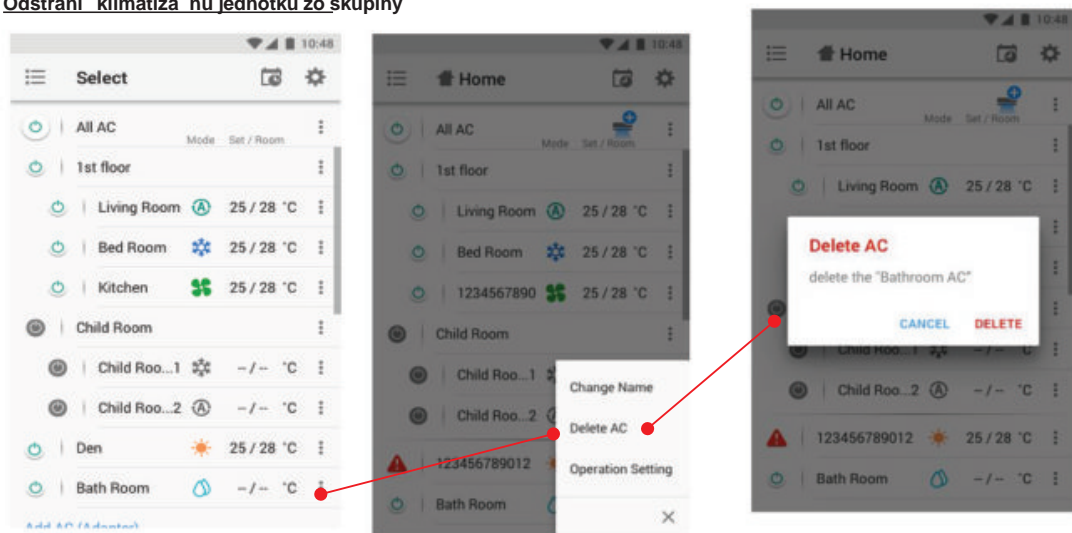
Odstrániť klimatizačnú jednotku zo skupiny

10:48
Select
All AC
Mode Set / Room
1st floor
Living Room 25 / 28 °C
Bed Room 25 / 28 °C
Kitchen 25 / 28 °C
Child Room
Child Roo...1 -- / -- °C
Child Roo...2 -- / -- °C
Den 25 / 28 °C
Bath Room -- / -- °C
Add AC (Adapter)

10:48
Home
All AC
Mode Set / Room
1st floor
Living Room 25 / 28 °C
Bed Room 25 / 28 °C
1234567890 25 / 28 °C
Child Room
Child Roo...1
Child Roo...2
123456789012
Bath Room
Change Name
Delete AC
Operation Setting

10:48
Home
All AC
Mode Set / Room
1st floor
Living Room 25 / 28 °C
Delete AC
delete the "Bathroom AC"
CANCEL DELETE
Child Roo...1 -- / -- °C
Child Roo...2 -- / -- °C
123456789012 25 / 28 °C
Bath Room -- / -- °C